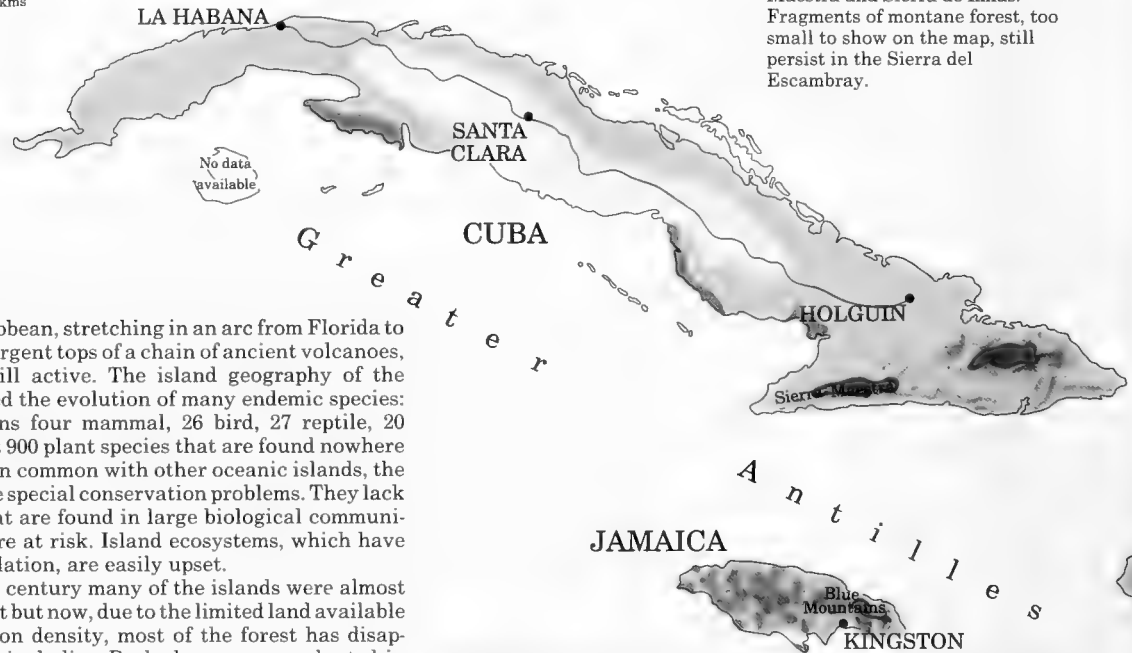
kms

LA HABANA

Fragments of montane forest, too small to show on the map, still persist in the Sierra del Escambray.

SANTA CLARA

No data available

CUBA

Greater Antilles

HOLGUIN

Sierra Maestra

JAMAICA

Blue Mountains

KINGSTON

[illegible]bbean, stretching in an arc from Florida to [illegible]rgent tops of a chain of ancient volcanoes, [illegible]ill active. The island geography of the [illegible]d the evolution of many endemic species: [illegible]ns four mammal, 26 bird, 27 reptile, 20 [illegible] 900 plant species that are found nowhere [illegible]n common with other oceanic islands, the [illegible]e special conservation problems. They lack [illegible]t are found in large biological communi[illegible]re at risk. Island ecosystems, which have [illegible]lation, are easily upset.

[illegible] century many of the islands were almost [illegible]t but now, due to the limited land available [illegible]on density, most of the forest has disap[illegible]